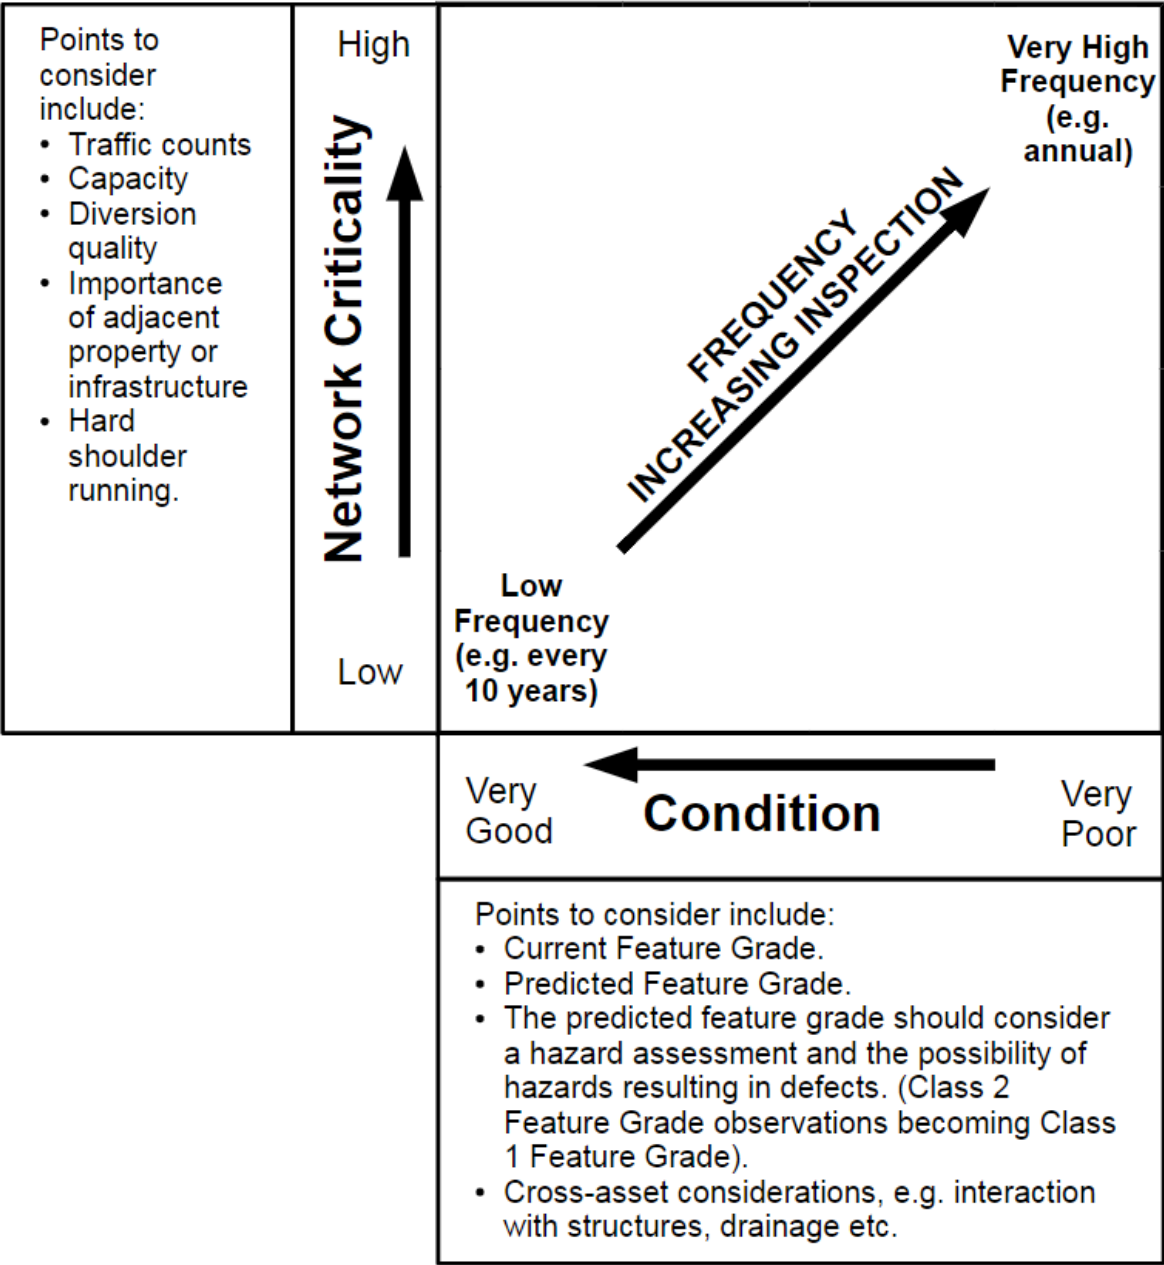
Points to consider include:
- Traffic counts
- Capacity
- Diversion quality
- Importance of adjacent property or infrastructure
- Hard shoulder running.

High

Network Criticality

Low

Very High Frequency (e.g. annual)

INCREASING INSPECTION FREQUENCY

Low Frequency (e.g. every 10 years)

Very Good

Condition

Very Poor

Points to consider include:
- Current Feature Grade.
- Predicted Feature Grade.
- The predicted feature grade should consider a hazard assessment and the possibility of hazards resulting in defects. (Class 2 Feature Grade observations becoming Class 1 Feature Grade).
- Cross-asset considerations, e.g. interaction with structures, drainage etc.